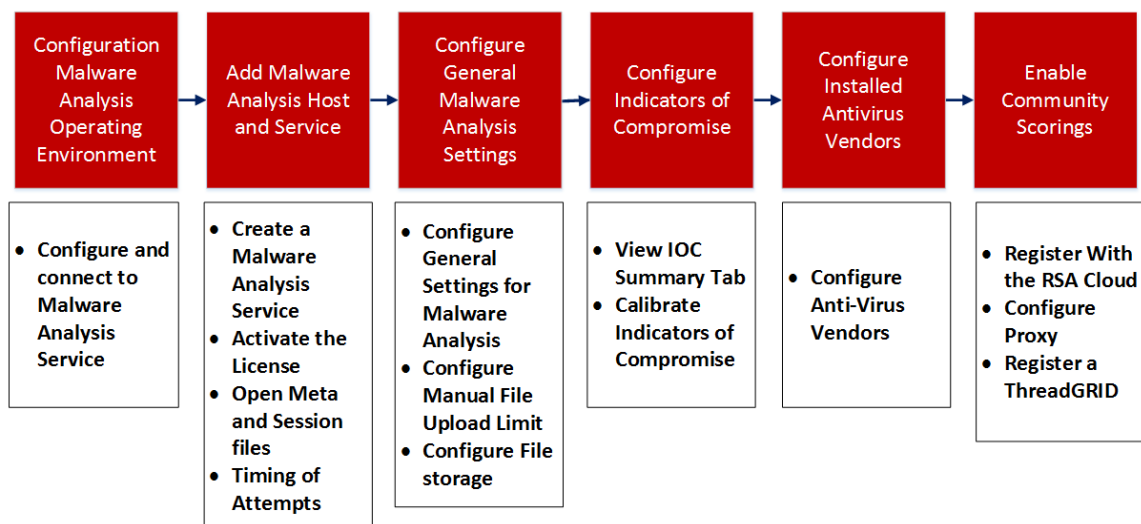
Configuration Malware Analysis Operating Environment

Add Malware Analysis Host and Service

Configure General Malware Analysis Settings

Configure Indicators of Compromise

Configure Installed Antivirus Vendors

Enable Community Scorings

- Configure and connect to Malware Analysis Service

- Create a Malware Analysis Service
- Activate the License
- Open Meta and Session files
- Timing of Attempts

- Configure General Settings for Malware Analysis
- Configure Manual File Upload Limit
- Configure File storage

- View IOC Summary Tab
- Calibrate Indicators of Compromise

- Configure Anti-Virus Vendors

- Register With the RSA Cloud
- Configure Proxy
- Register a ThreadGRID